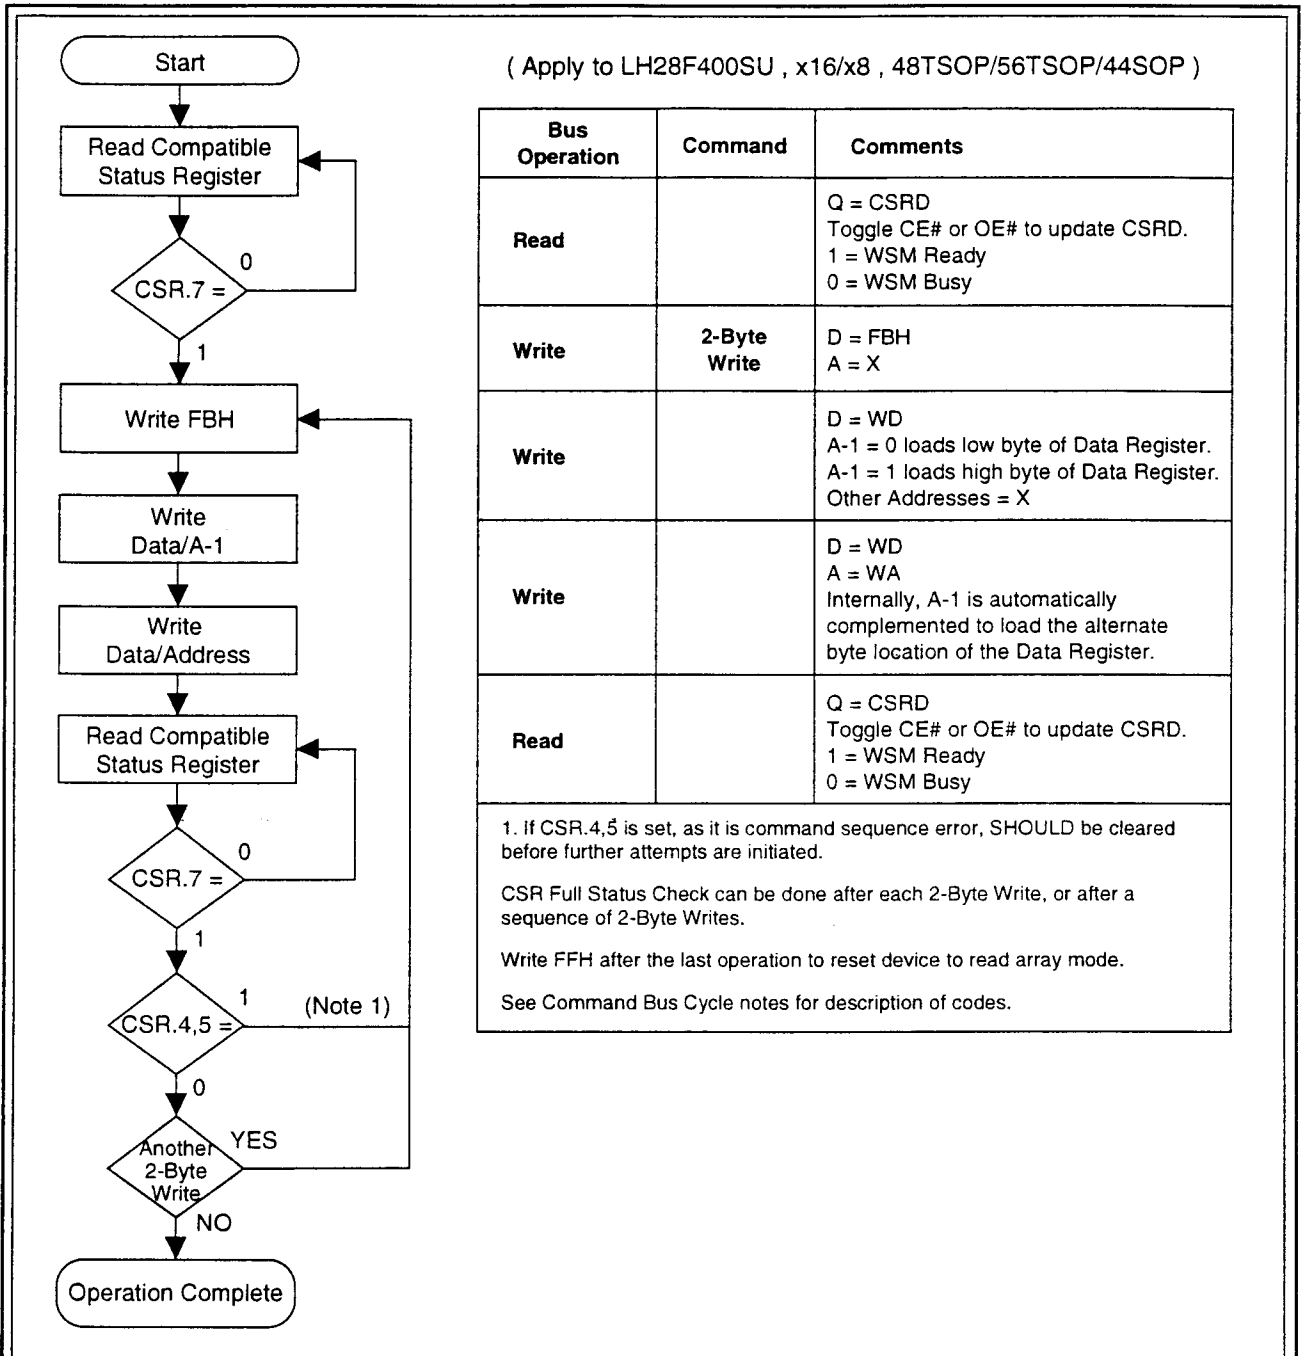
Start

Read Compatible Status Register

CSR.7 =

0

1

Write FBH

Write Data/A-1

Write Data/Address

Read Compatible Status Register

CSR.7 =

0

1

CSR.4,5 =

1

(Note 1)

0

Another 2-Byte Write

YES

NO

Operation Complete

( Apply to LH28F400SU , x16/x8 , 48TSOP/56TSOP/44SOP )

| Bus Operation | Command | Comments |
|---|---|---|
| Read | | Q = CSRD<br>Toggle CE# or OE# to update CSRD.<br>1 = WSM Ready<br>0 = WSM Busy |
| Write | 2-Byte Write | D = FBH<br>A = X |
| Write | | D = WD<br>A-1 = 0 loads low byte of Data Register.<br>A-1 = 1 loads high byte of Data Register.<br>Other Addresses = X |
| Write | | D = WD<br>A = WA<br>Internally, A-1 is automatically complemented to load the alternate byte location of the Data Register. |
| Read | | Q = CSRD<br>Toggle CE# or OE# to update CSRD.<br>1 = WSM Ready<br>0 = WSM Busy |

1. If CSR.4,5 is set, as it is command sequence error, SHOULD be cleared before further attempts are initiated.

CSR Full Status Check can be done after each 2-Byte Write, or after a sequence of 2-Byte Writes.

Write FFH after the last operation to reset device to read array mode.

See Command Bus Cycle notes for description of codes.